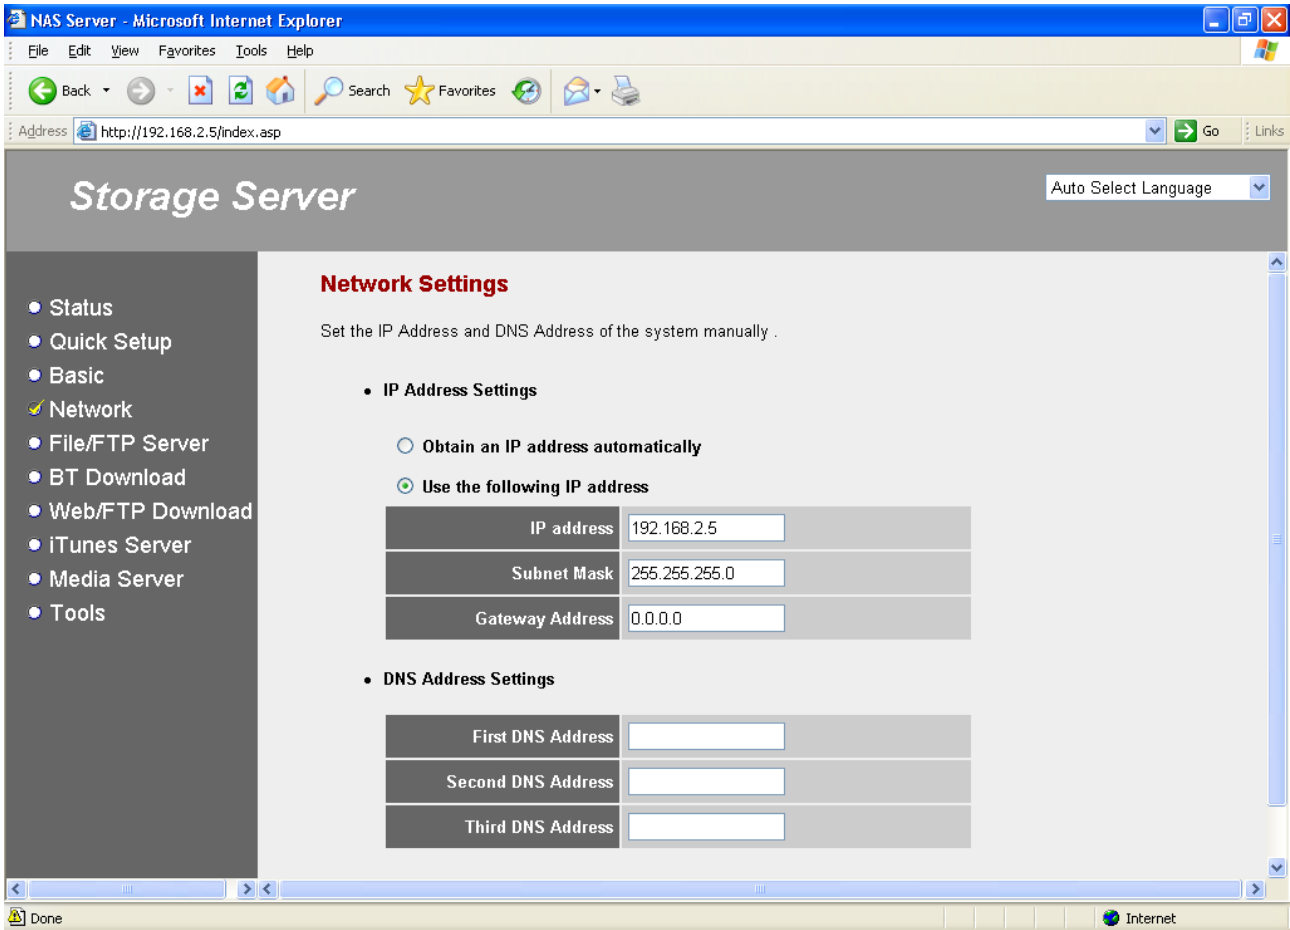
NAS Server - Microsoft Internet Explorer

File Edit View Favorites Tools Help

Back Search Favorites

Address http://192.168.2.5/index.asp Go Links

Storage Server

Auto Select Language

Status
Quick Setup
Basic
Network
File/FTP Server
BT Download
Web/FTP Download
iTunes Server
Media Server
Tools

Network Settings

Set the IP Address and DNS Address of the system manually .

IP Address Settings

Obtain an IP address automatically

Use the following IP address

| IP address | 192.168.2.5 |
|---|---|
| Subnet Mask | 255.255.255.0 |
| Gateway Address | 0.0.0.0 |

DNS Address Settings

| First DNS Address | |
|---|---|
| Second DNS Address | |
| Third DNS Address | |

Done Internet